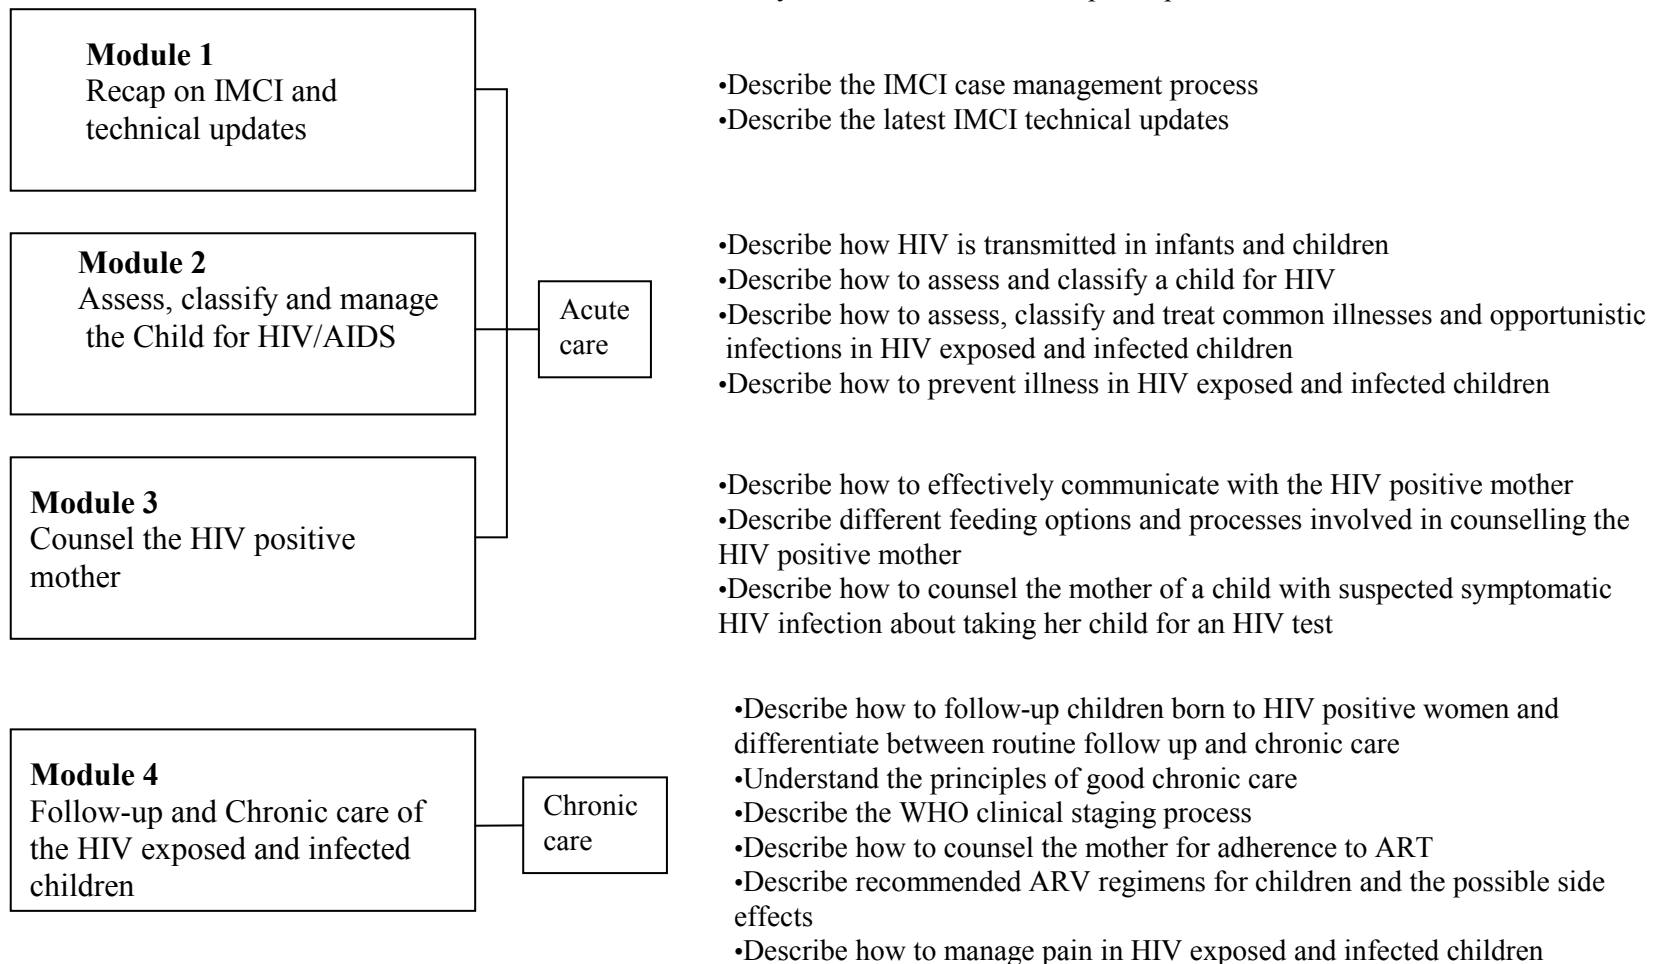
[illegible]

**Module 1**
Recap on IMCI and technical updates

•Describe the IMCI case management process
•Describe the latest IMCI technical updates

**Module 2**
Assess, classify and manage the Child for HIV/AIDS

Acute care

•Describe how HIV is transmitted in infants and children
•Describe how to assess and classify a child for HIV
•Describe how to assess, classify and treat common illnesses and opportunistic infections in HIV exposed and infected children
•Describe how to prevent illness in HIV exposed and infected children

**Module 3**
Counsel the HIV positive mother

•Describe how to effectively communicate with the HIV positive mother
•Describe different feeding options and processes involved in counselling the HIV positive mother
•Describe how to counsel the mother of a child with suspected symptomatic HIV infection about taking her child for an HIV test

**Module 4**
Follow-up and Chronic care of the HIV exposed and infected children

Chronic care

•Describe how to follow-up children born to HIV positive women and differentiate between routine follow up and chronic care
•Understand the principles of good chronic care
•Describe the WHO clinical staging process
•Describe how to counsel the mother for adherence to ART
•Describe recommended ARV regimens for children and the possible side effects
•Describe how to manage pain in HIV exposed and infected children